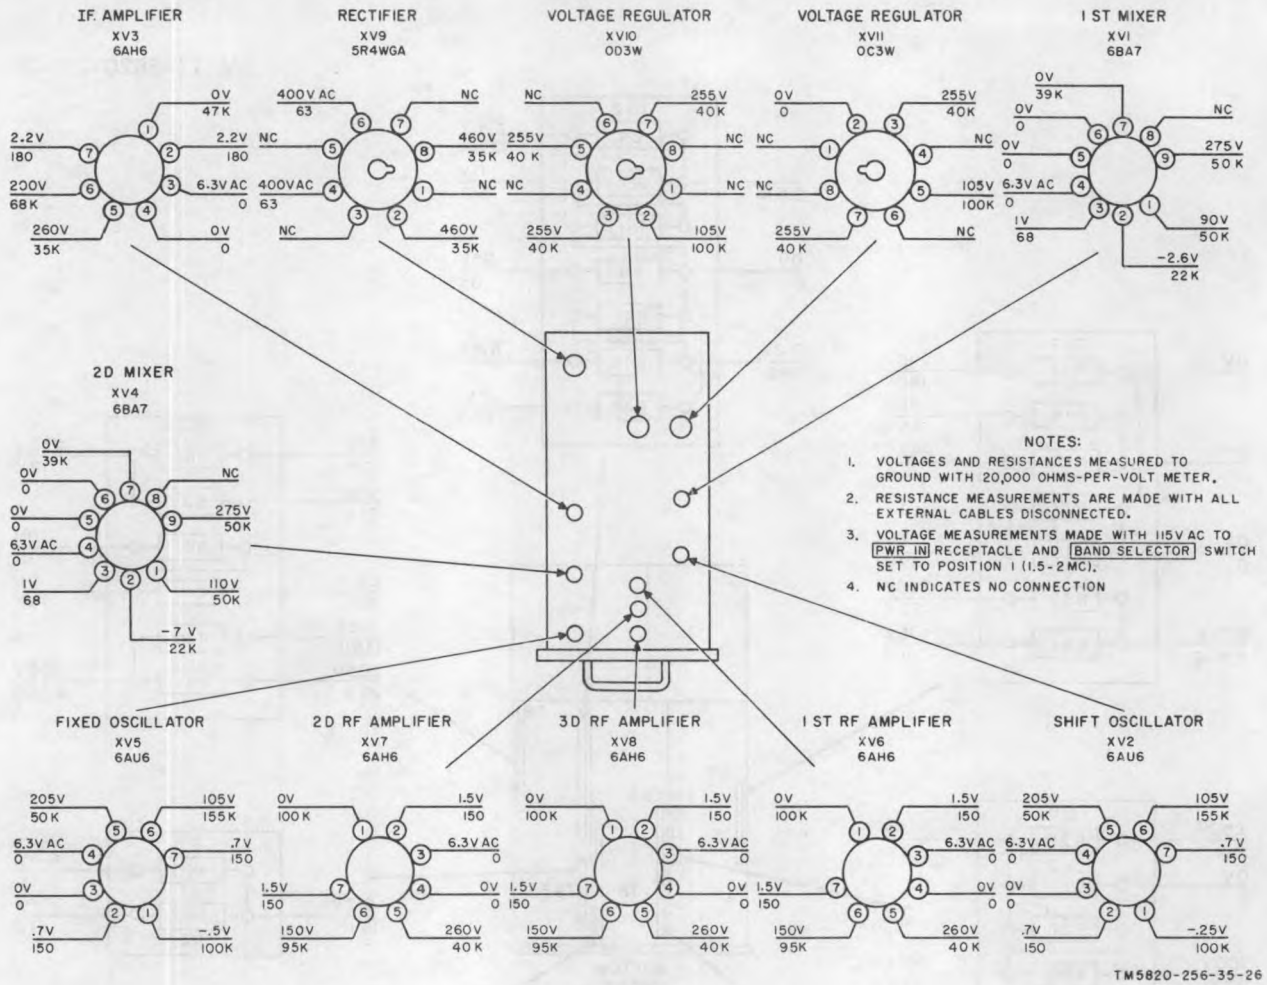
IF. AMPLIFIER
XV3
6AH6

0V 47K
2.2V 180
2.2V 180
6.3VAC 0
200V 68K
260V 35K
0V 0
1 2 3 4 5 6 7

RECTIFIER
XV9
5R4WGA

400V AC 63
NC
NC
460V 35K
400VAC 63
NC
NC
460V 35K
1 2 3 4 5 6 7 8

VOLTAGE REGULATOR
XV10
OD3W

NC
255V 40K
255V 40K
NC
NC
NC
255V 40K
105V 100K
1 2 3 4 5 6 7 8

VOLTAGE REGULATOR
XV11
OC3W

0V 0
255V 40K
NC
NC
NC
105V 100K
255V 40K
NC
1 2 3 4 5 6 7 8

1 ST MIXER
XV1
6BA7

0V 39K
0V 0
NC
0V 0
275V 50K
6.3V AC 0
1V 68
90V 50K
-2.6V 22K
1 2 3 4 5 6 7 8 9

2D MIXER
XV4
6BA7

0V 39K
0V 0
NC
0V 0
275V 50K
6.3V AC 0
1V 68
110V 50K
-7 V 22K
1 2 3 4 5 6 7 8 9

NOTES:
1. VOLTAGES AND RESISTANCES MEASURED TO GROUND WITH 20,000 OHMS-PER-VOLT METER.
2. RESISTANCE MEASUREMENTS ARE MADE WITH ALL EXTERNAL CABLES DISCONNECTED.
3. VOLTAGE MEASUREMENTS MADE WITH 115V AC TO PWR IN RECEPTACLE AND BAND SELECTOR SWITCH SET TO POSITION 1 (1.5-2MC).
4. NC INDICATES NO CONNECTION

FIXED OSCILLATOR
XV5
6AU6

205V 50K
105V 155K
6.3V AC 0
.7V 150
0V 0
.7V 150
-.5V 100K
1 2 3 4 5 6 7

2D RF AMPLIFIER
XV7
6AH6

0V 100K
1.5V 150
6.3VAC 0
1.5V 150
0V 0
150V 95K
260V 40K
1 2 3 4 5 6 7

3D RF AMPLIFIER
XV8
6AH6

0V 100K
1.5V 150
6.3VAC 0
1.5V 150
0V 0
150V 95K
260V 40K
1 2 3 4 5 6 7

1 ST RF AMPLIFIER
XV6
6AH6

0V 100K
1.5V 150
6.3VAC 0
1.5V 150
0V 0
150V 95K
260V 40K
1 2 3 4 5 6 7

SHIFT OSCILLATOR
XV2
6AU6

205V 50K
105V 155K
6.3V AC 0
.7V 150
0V 0
.7V 150
-.25V 100K
1 2 3 4 5 6 7

TM5820-256-35-26